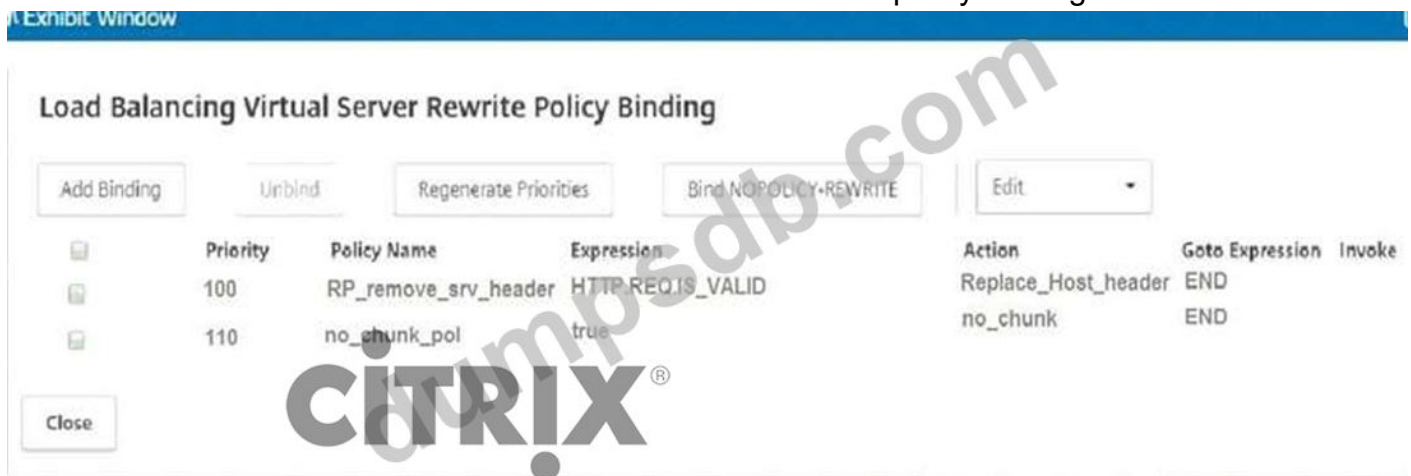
Exhibit Window

Load Balancing Virtual Server Rewrite Policy Binding

Add Binding | Unbind | Regenerate Priorities | Bind NOPOLICY-REWRITE | Edit

| | Priority | Policy Name | Expression | Action | Goto Expression | Invoke |
|---|---|---|---|---|---|---|
| | 100 | RP_remove_srv_header | HTTP.REQ.IS_VALID | Replace_Host_header | END | |
| | 110 | no_chunk_pol | true | no_chunk | END | |

Close

CITRIX®

dumpsdb.com